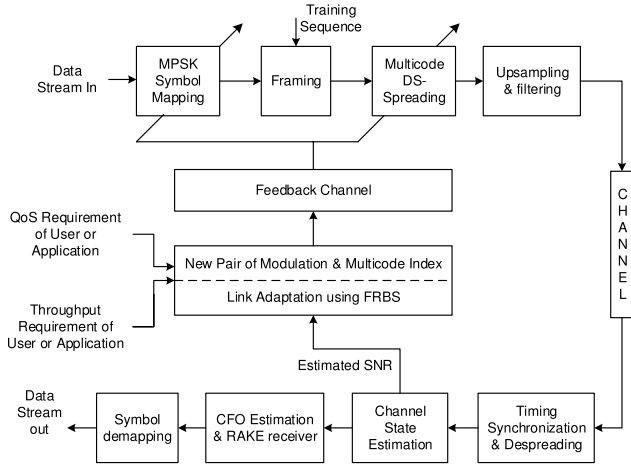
Training Sequence

Data Stream In

MPSK Symbol Mapping

Framing

Multicode DS-Spreading

Upsampling & filtering

Feedback Channel

CHANNEL

QoS Requirement of User or Application

New Pair of Modulation & Multicode Index

Link Adaptation using FRBS

Throughput Requirement of User or Application

Estimated SNR

Data Stream out

Symbol demapping

CFO Estimation & RAKE receiver

Channel State Estimation

Timing Synchronization & Despreading